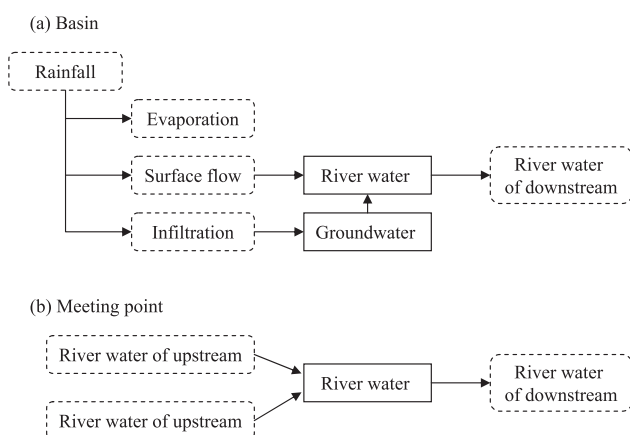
(a) Basin

Rainfall

Evaporation

Surface flow

River water

River water of downstream

Infiltration

Groundwater

(b) Meeting point

River water of upstream

River water

River water of downstream

River water of upstream